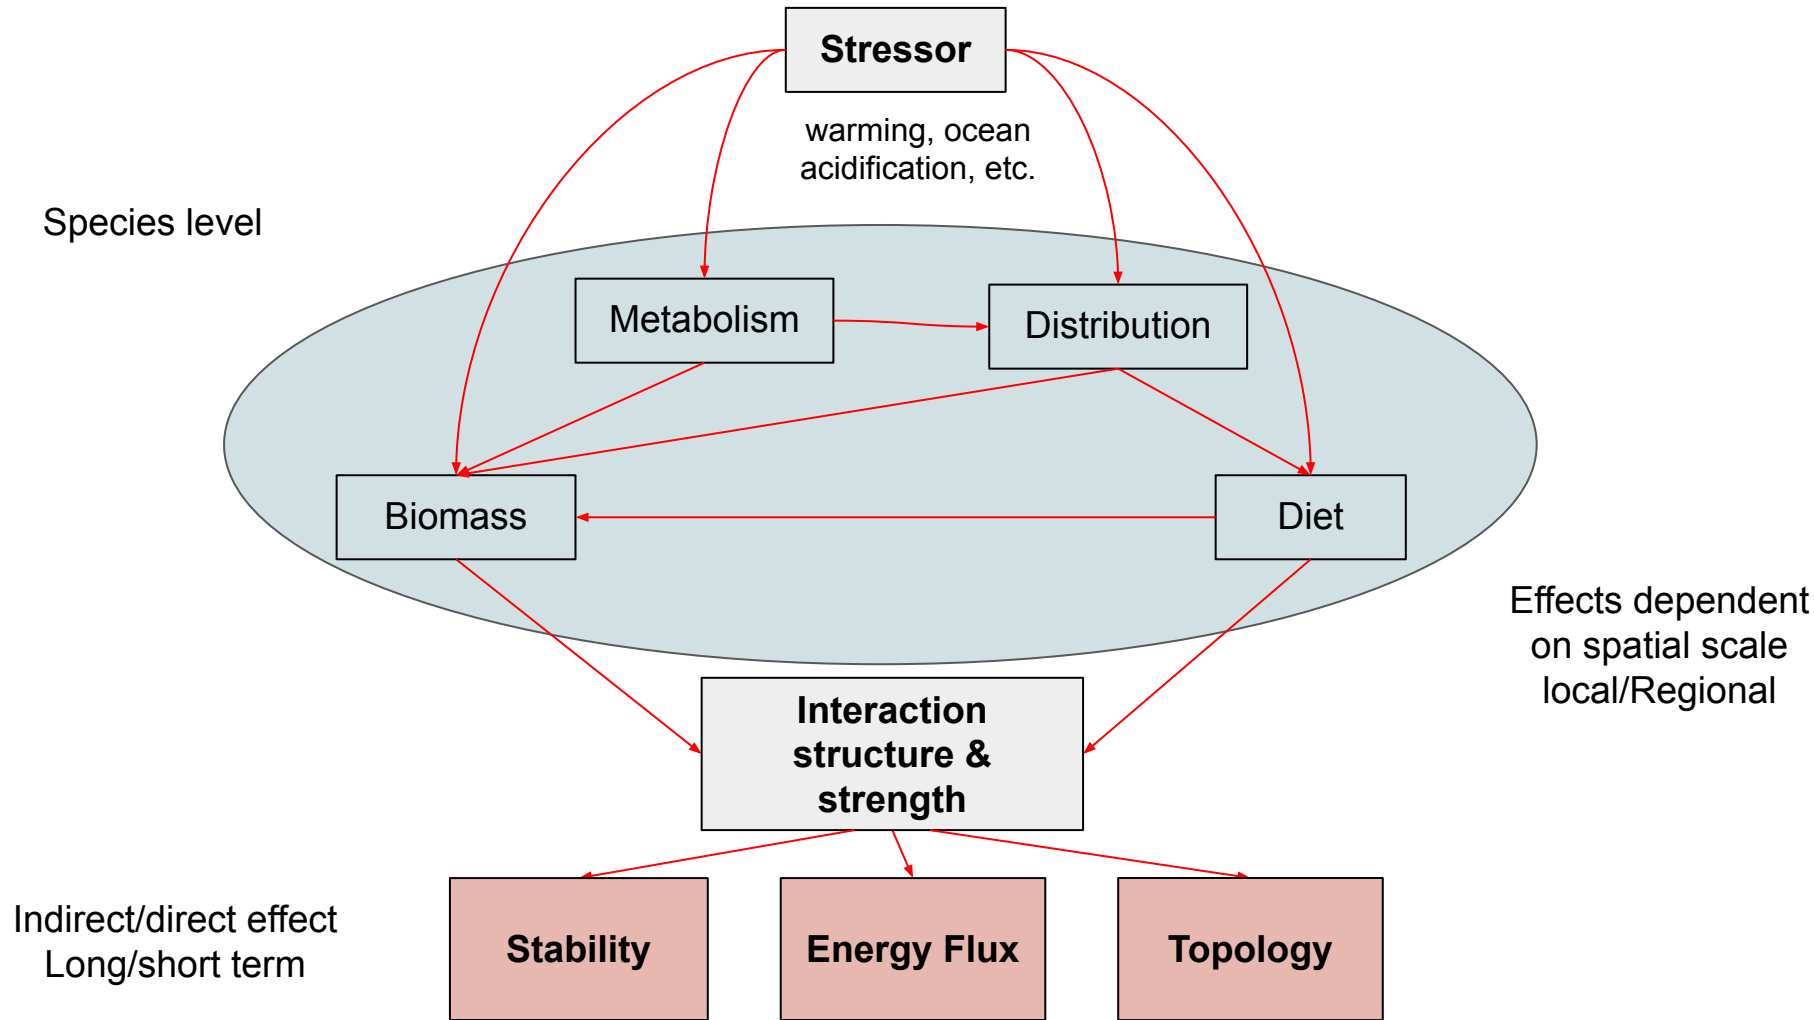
Stressor

warming, ocean acidification, etc.

Species level

Metabolism

Distribution

Biomass

Diet

Effects dependent on spatial scale local/Regional

Interaction structure & strength

Indirect/direct effect
Long/short term

Stability

Energy Flux

Topology